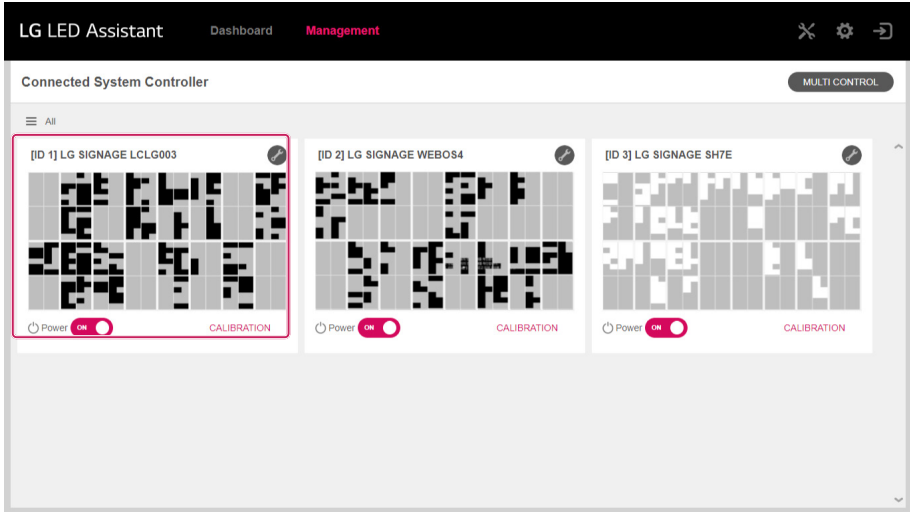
LG LED Assistant Dashboard Management

Connected System Controller

MULTI CONTROL

All

[ID 1] LG SIGNAGE LCLG003

Power ON CALIBRATION

[ID 2] LG SIGNAGE WEBOS4

Power ON CALIBRATION

[ID 3] LG SIGNAGE SH7E

Power ON CALIBRATION